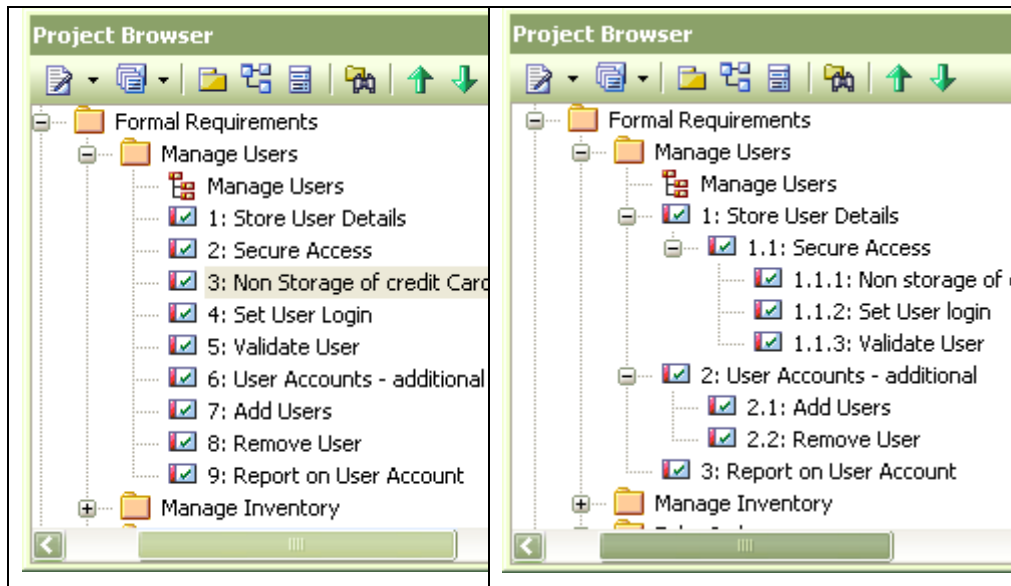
Project Browser

Formal Requirements
Manage Users
Manage Users
1: Store User Details
2: Secure Access
3: Non Storage of credit Card
4: Set User Login
5: Validate User
6: User Accounts - additional
7: Add Users
8: Remove User
9: Report on User Account
Manage Inventory

Project Browser

Formal Requirements
Manage Users
Manage Users
1: Store User Details
1.1: Secure Access
1.1.1: Non storage of
1.1.2: Set User login
1.1.3: Validate User
2: User Accounts - additional
2.1: Add Users
2.2: Remove User
3: Report on User Account
Manage Inventory